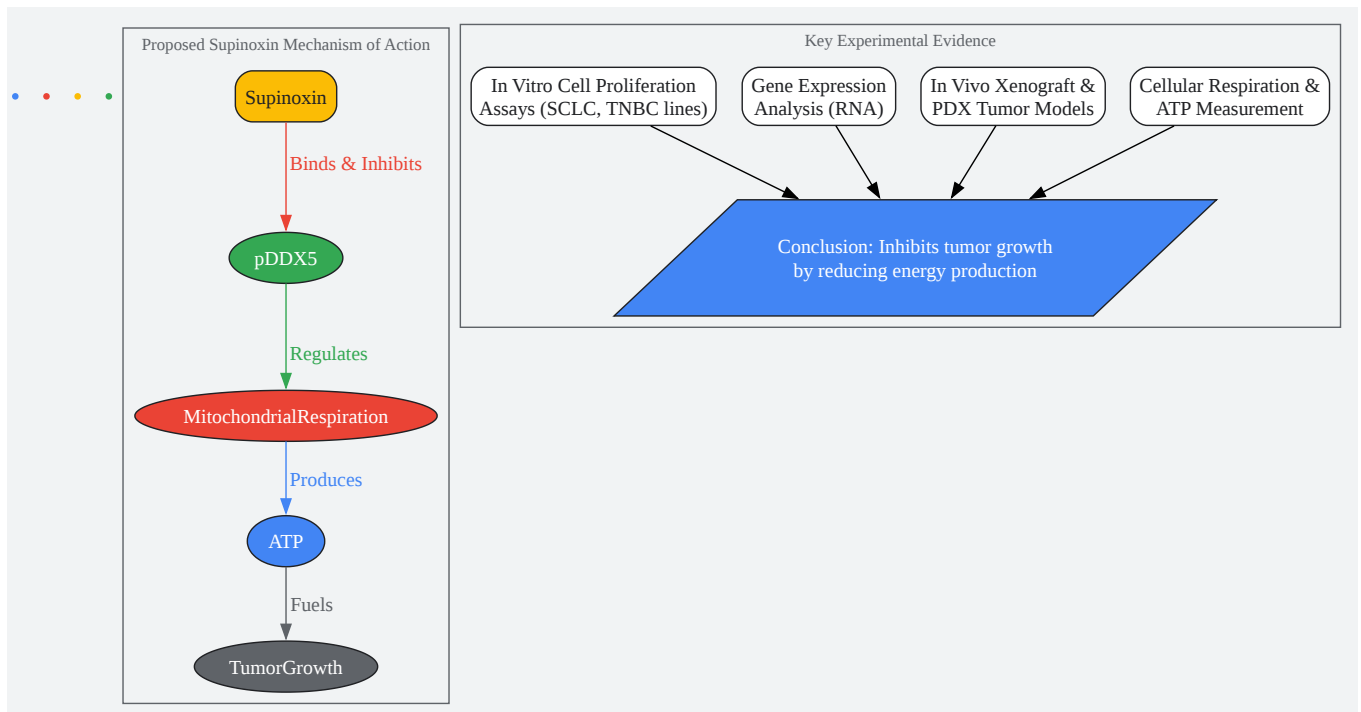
Proposed Supinoxin Mechanism of Action

Supinoxin

Binds & Inhibits

pDDX5

Regulates

MitochondrialRespiration

Produces

ATP

Fuels

TumorGrowth

Key Experimental Evidence

In Vitro Cell Proliferation Assays (SCLC, TNBC lines)

Gene Expression Analysis (RNA)

In Vivo Xenograft & PDX Tumor Models

Cellular Respiration & ATP Measurement

Conclusion: Inhibits tumor growth by reducing energy production